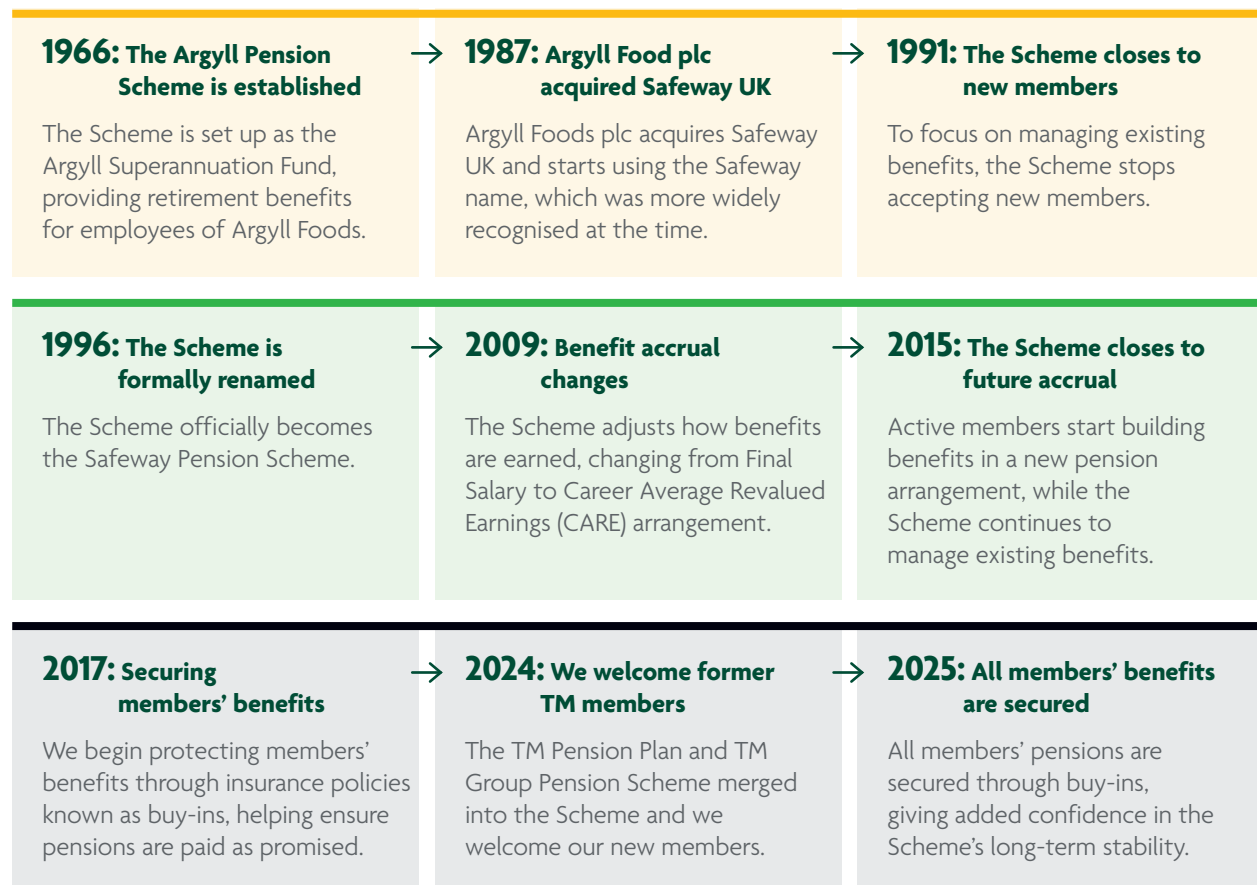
**1966: The Argyll Pension Scheme is established**

The Scheme is set up as the Argyll Superannuation Fund, providing retirement benefits for employees of Argyll Foods.

→ **1987: Argyll Food plc acquired Safeway UK**

Argyll Foods plc acquires Safeway UK and starts using the Safeway name, which was more widely recognised at the time.

→ **1991: The Scheme closes to new members**

To focus on managing existing benefits, the Scheme stops accepting new members.

**1996: The Scheme is formally renamed**

The Scheme officially becomes the Safeway Pension Scheme.

→ **2009: Benefit accrual changes**

The Scheme adjusts how benefits are earned, changing from Final Salary to Career Average Revalued Earnings (CARE) arrangement.

→ **2015: The Scheme closes to future accrual**

Active members start building benefits in a new pension arrangement, while the Scheme continues to manage existing benefits.

**2017: Securing members' benefits**

We begin protecting members' benefits through insurance policies known as buy-ins, helping ensure pensions are paid as promised.

→ **2024: We welcome former TM members**

The TM Pension Plan and TM Group Pension Scheme merged into the Scheme and we welcome our new members.

→ **2025: All members' benefits are secured**

All members' pensions are secured through buy-ins, giving added confidence in the Scheme's long-term stability.